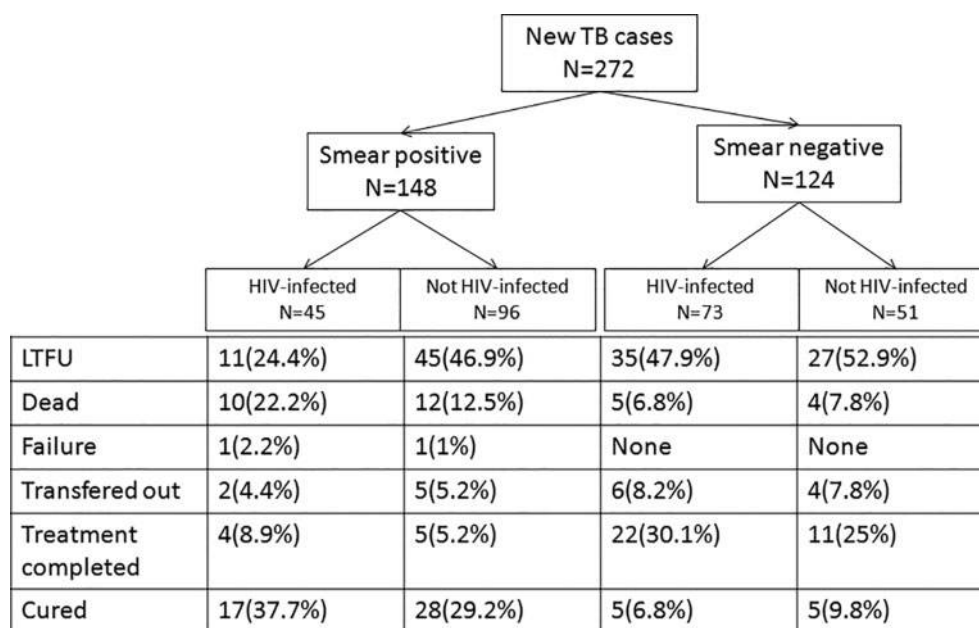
New TB cases
N=272

Smear positive
N=148

Smear negative
N=124

| | HIV-infected N=45 | Not HIV-infected N=96 | HIV-infected N=73 | Not HIV-infected N=51 |
|---|---|---|---|---|
| LTFU | 11(24.4%) | 45(46.9%) | 35(47.9%) | 27(52.9%) |
| Dead | 10(22.2%) | 12(12.5%) | 5(6.8%) | 4(7.8%) |
| Failure | 1(2.2%) | 1(1%) | None | None |
| Transfered out | 2(4.4%) | 5(5.2%) | 6(8.2%) | 4(7.8%) |
| Treatment completed | 4(8.9%) | 5(5.2%) | 22(30.1%) | 11(25%) |
| Cured | 17(37.7%) | 28(29.2%) | 5(6.8%) | 5(9.8%) |